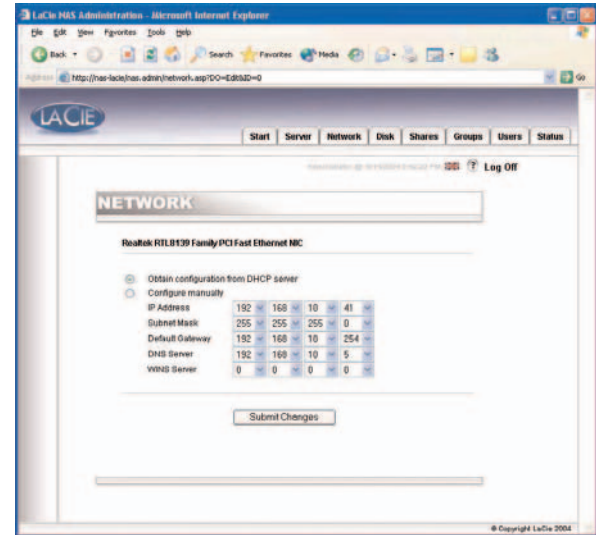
LaCie NAS Administration - Microsoft Internet Explorer

File Edit View Favorites Tools Help

Back Search Favorites Media

Address http://nas-lacie/nas.admin/network.asp?DO=Edit&ID=0

Go

LACIE

Start | Server | Network | Disk | Shares | Groups | Users | Status

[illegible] ? Log Off

NETWORK

Realtek RTL8139 Family PCI Fast Ethernet NIC

Obtain configuration from DHCP server
Configure manually

| | | | | |
|---|---|---|---|---|
| IP Address | 192 | 168 | 10 | 41 |
| Subnet Mask | 255 | 255 | 255 | 0 |
| Default Gateway | 192 | 168 | 10 | 254 |
| DNS Server | 192 | 168 | 10 | 5 |
| WINS Server | 0 | 0 | 0 | 0 |

Submit Changes

© Copyright LaCie 2004